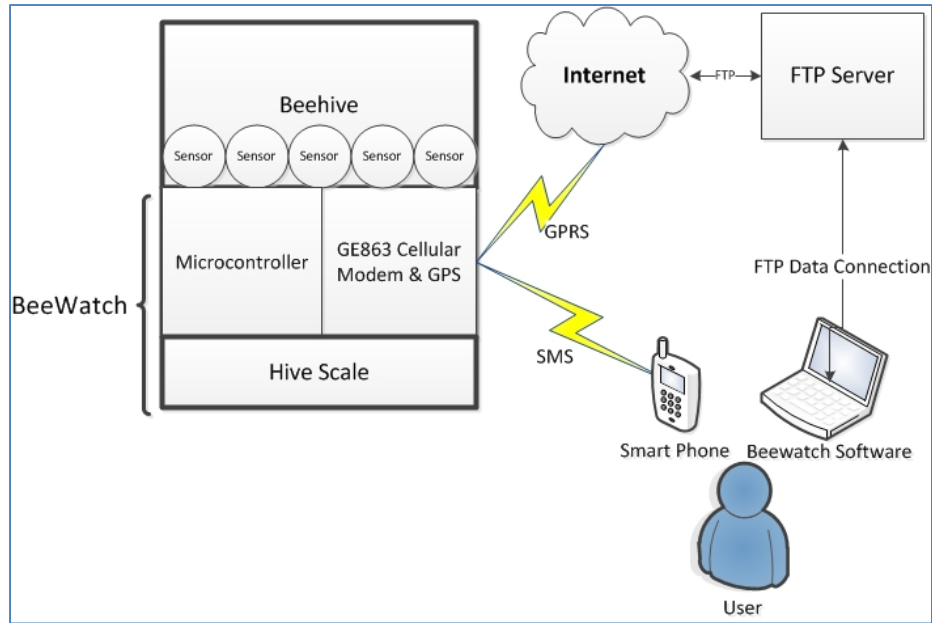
Beehive

Sensor Sensor Sensor Sensor Sensor

Microcontroller

GE863 Cellular Modem & GPS

Hive Scale

BeeWatch

Internet

FTP

FTP Server

GPRS

FTP Data Connection

SMS

Smart Phone

Beewatch Software

User